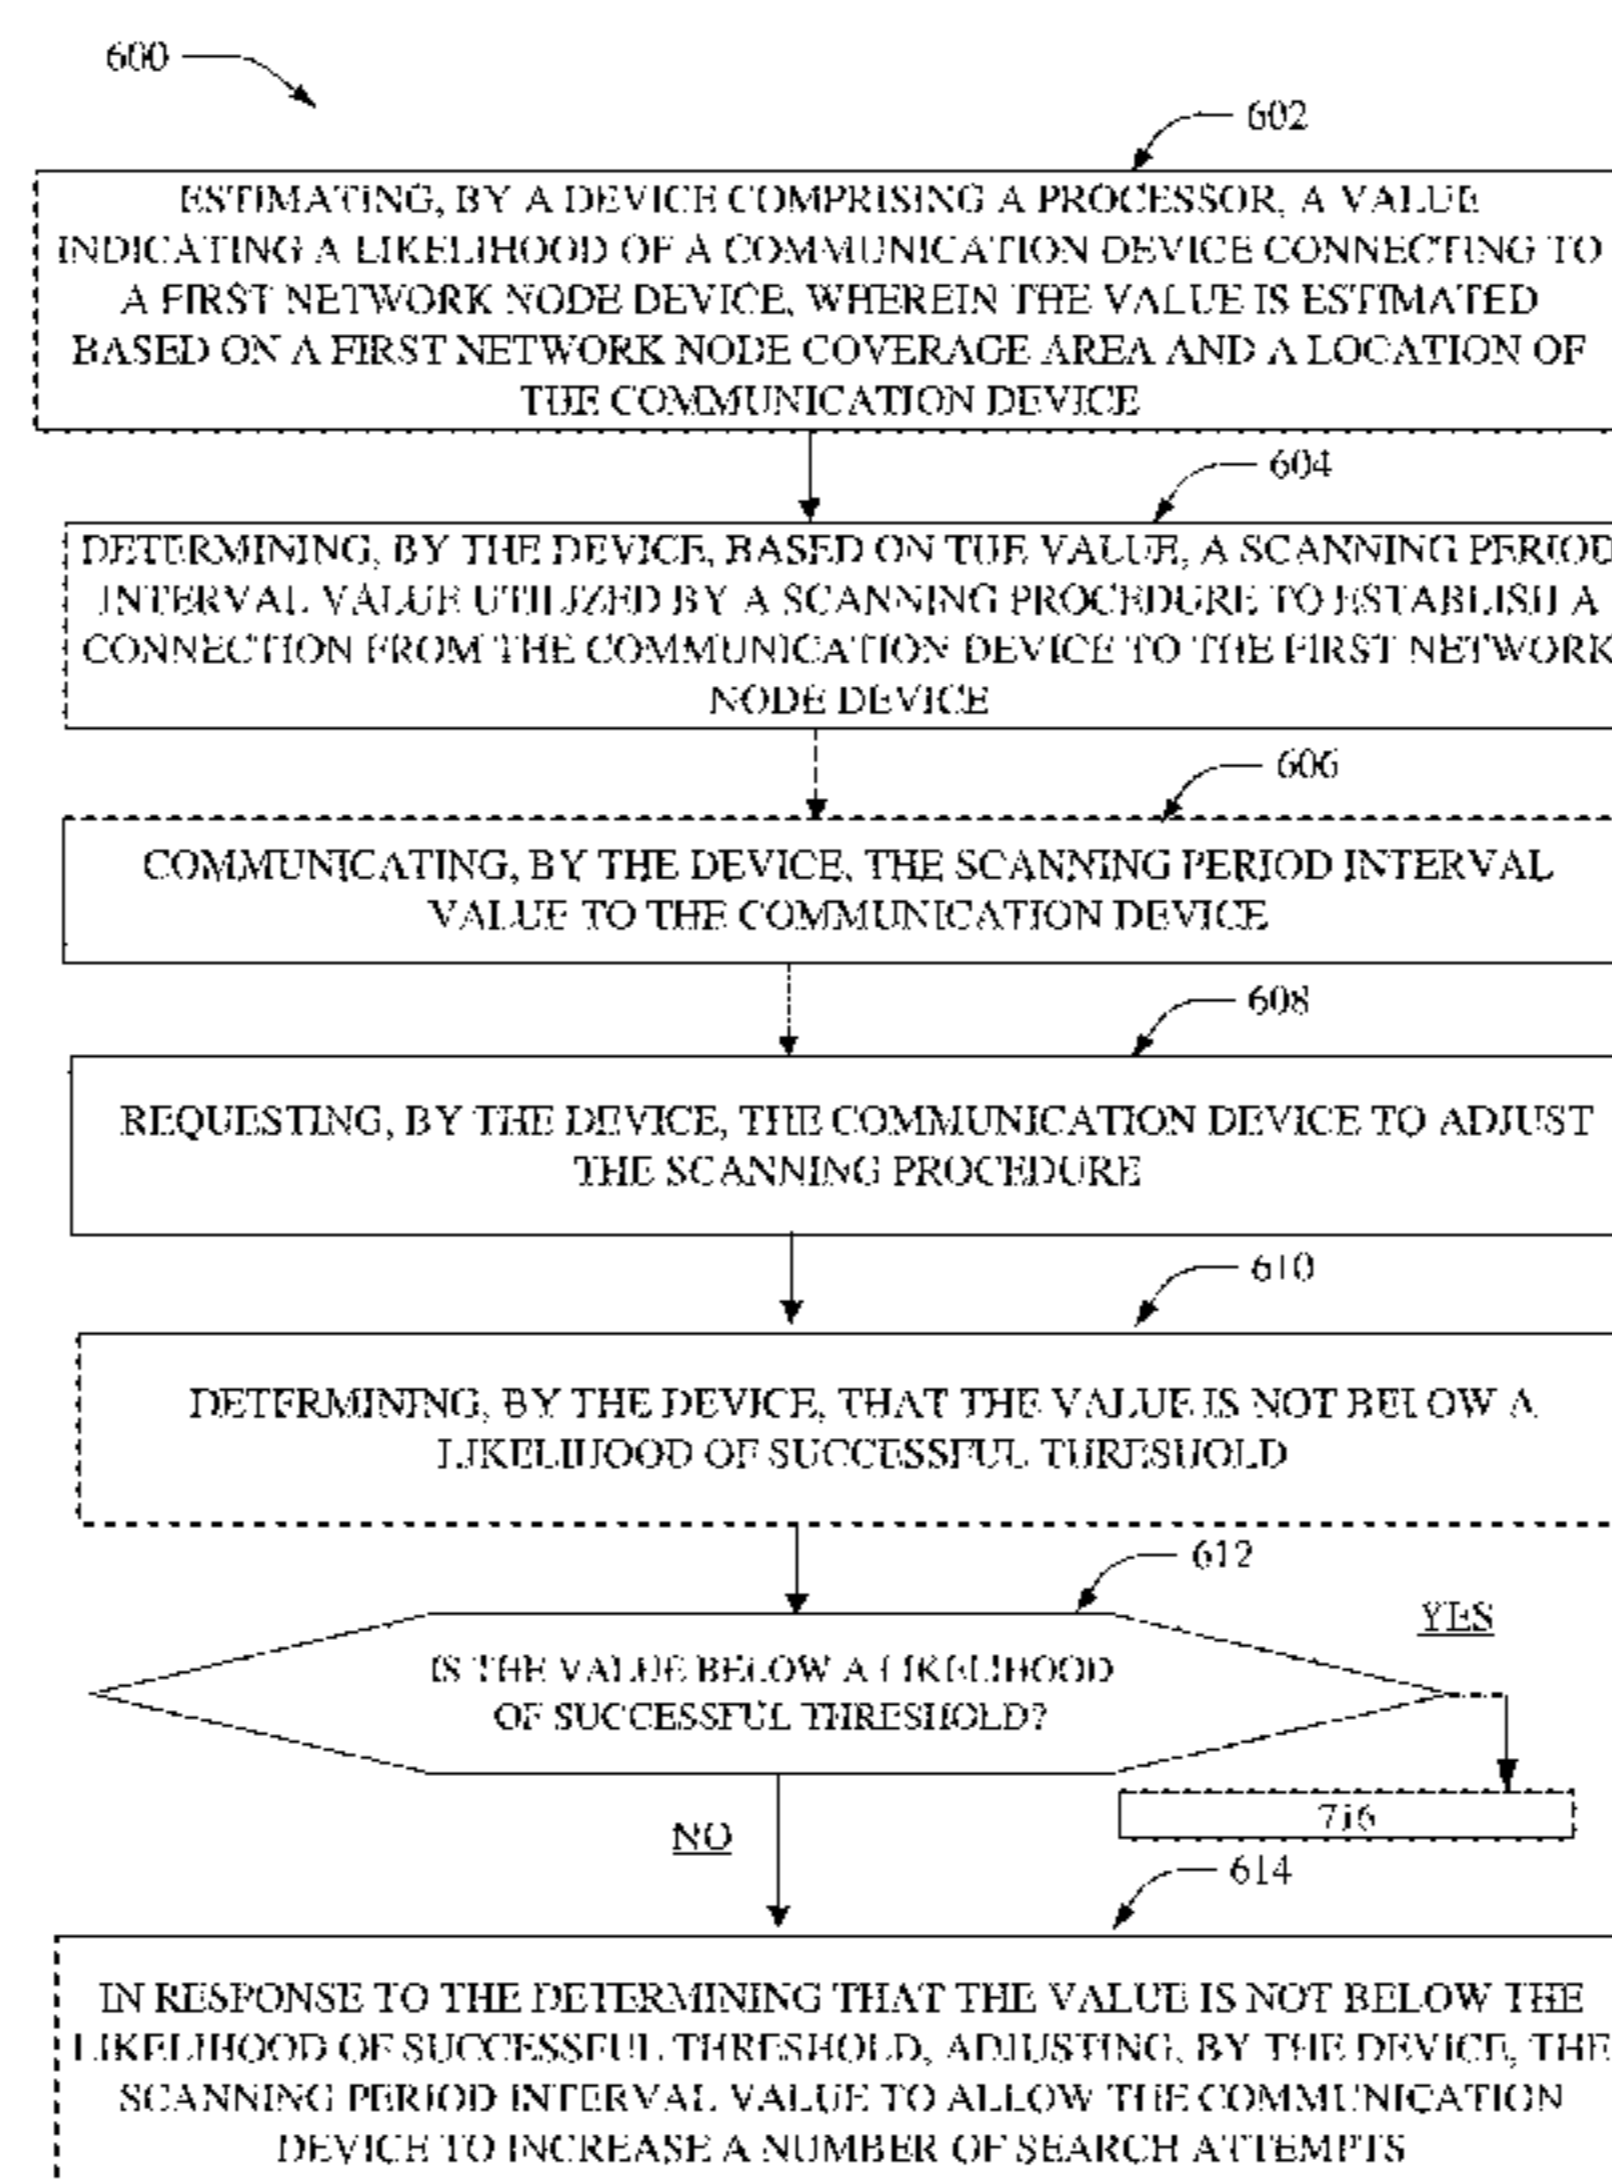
600

602

ESTIMATING, BY A DEVICE COMPRISING A PROCESSOR, A VALUE INDICATING A LIKELIHOOD OF A COMMUNICATION DEVICE CONNECTING TO A FIRST NETWORK NODE DEVICE, WHEREIN THE VALUE IS ESTIMATED BASED ON A FIRST NETWORK NODE COVERAGE AREA AND A LOCATION OF THE COMMUNICATION DEVICE

604

DETERMINING, BY THE DEVICE, BASED ON THE VALUE, A SCANNING PERIOD INTERVAL VALUE UTILIZED BY A SCANNING PROCEDURE TO ESTABLISH A CONNECTION FROM THE COMMUNICATION DEVICE TO THE FIRST NETWORK NODE DEVICE

606

COMMUNICATING, BY THE DEVICE, THE SCANNING PERIOD INTERVAL VALUE TO THE COMMUNICATION DEVICE

608

REQUESTING, BY THE DEVICE, THE COMMUNICATION DEVICE TO ADJUST THE SCANNING PROCEDURE

610

DETERMINING, BY THE DEVICE, THAT THE VALUE IS NOT BELOW A LIKELIHOOD OF SUCCESSFUL THRESHOLD

612

IS THE VALUE BELOW A LIKELIHOOD OF SUCCESSFUL THRESHOLD?

YES

716

NO

614

IN RESPONSE TO THE DETERMINING THAT THE VALUE IS NOT BELOW THE LIKELIHOOD OF SUCCESSFUL THRESHOLD, ADJUSTING, BY THE DEVICE, THE SCANNING PERIOD INTERVAL VALUE TO ALLOW THE COMMUNICATION DEVICE TO INCREASE A NUMBER OF SEARCH ATTEMPTS